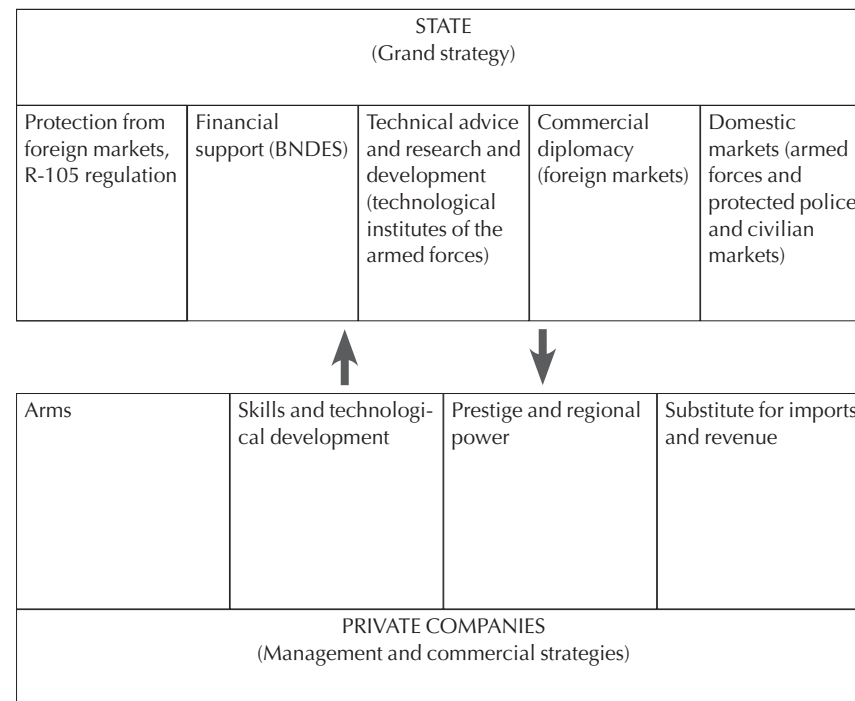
STATE
(Grand strategy)

| Protection from foreign markets, R-105 regulation | Financial support (BNDES) | Technical advice and research and development (technological institutes of the armed forces) | Commercial diplomacy (foreign markets) | Domestic markets (armed forces and protected police and civilian markets) |
|---|---|---|---|---|

| Arms | Skills and technological development | Prestige and regional power | Substitute for imports and revenue |
|---|---|---|---|

PRIVATE COMPANIES
(Management and commercial strategies)